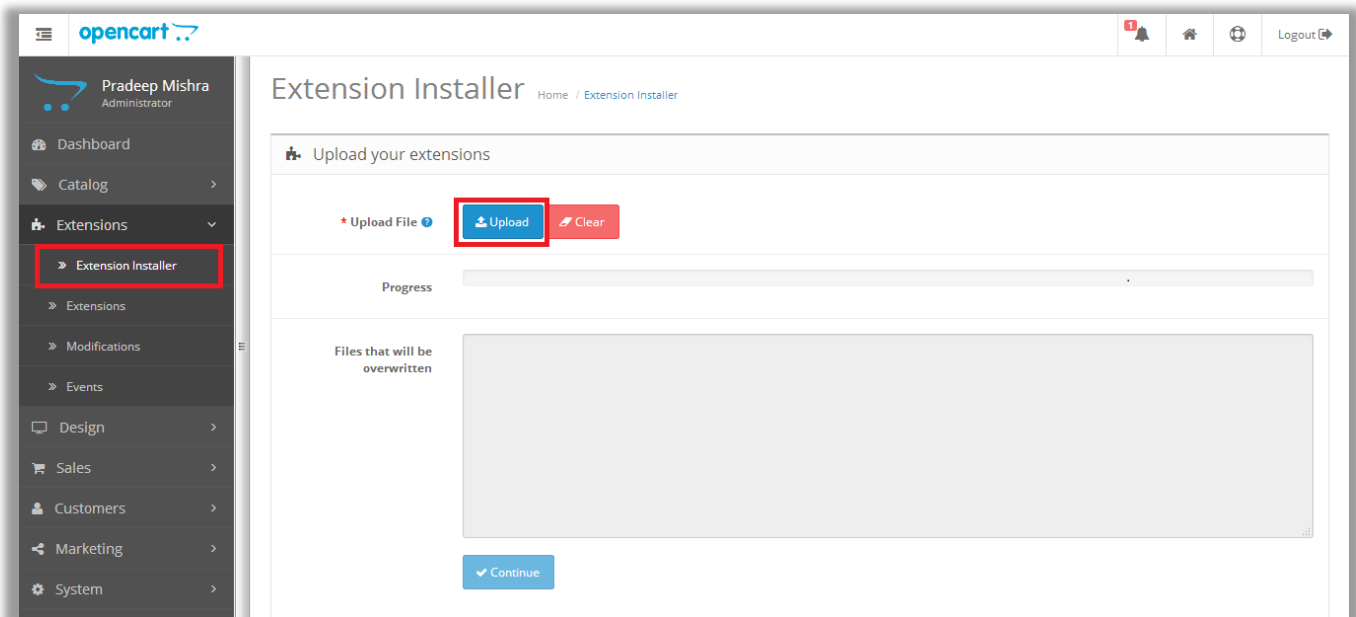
opencart

1

Logout

Pradeep Mishra
Administrator

Dashboard
Catalog
Extensions
Extension Installer
Extensions
Modifications
Events
Design
Sales
Customers
Marketing
System

Extension Installer Home / Extension Installer

Upload your extensions

* Upload File

Upload

Clear

Progress

Files that will be overwritten

Continue